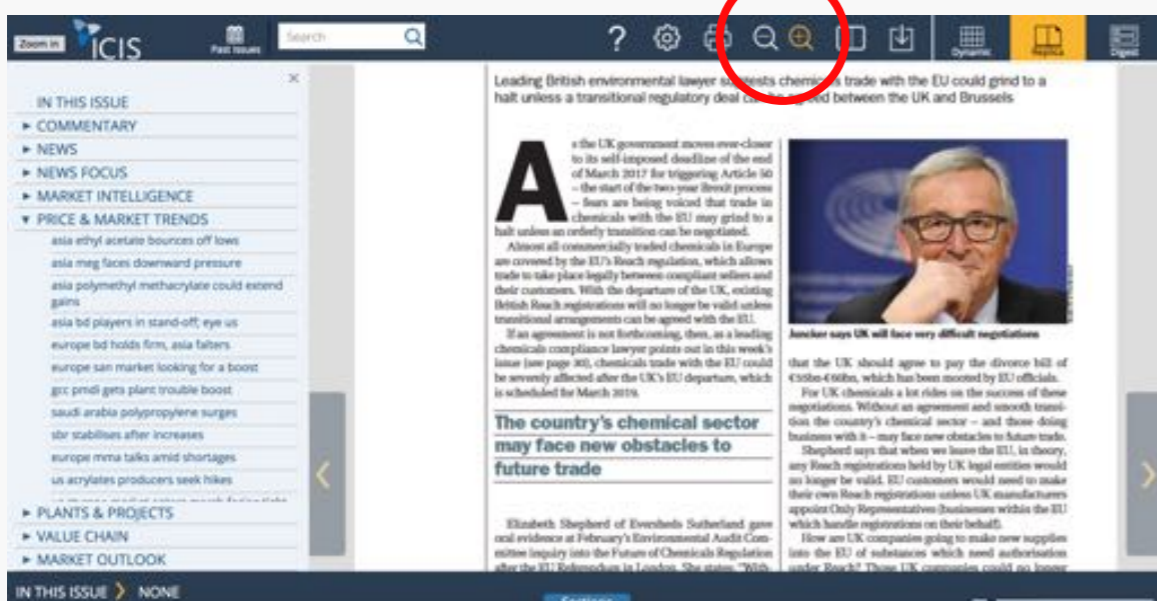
Zoom in ICIS Past issues Search ? Dynamic Replica Digest

×
IN THIS ISSUE
► COMMENTARY
► NEWS
► NEWS FOCUS
► MARKET INTELLIGENCE
▼ PRICE & MARKET TRENDS
asia ethyl acetate bounces off lows
asia meg faces downward pressure
asia polymethyl methacrylate could extend gains
asia bd players in stand-off; eye us
europe bd holds firm, asia falters
europe san market looking for a boost
gcc pmdi gets plant trouble boost
saudi arabia polypropylene surges
sbr stabilises after increases
europe mma talks amid shortages
us acrylates producers seek hikes
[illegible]
► PLANTS & PROJECTS
► VALUE CHAIN
► MARKET OUTLOOK

Leading British environmental lawyer s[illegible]ests chemic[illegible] trade with the EU could grind to a halt unless a transitional regulatory deal ca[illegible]ed between the UK and Brussels

As the UK government moves ever closer to its self-imposed deadline of the end of March 2017 for triggering Article 50 – the start of the two-year Brexit process – fears are being voiced that trade in chemicals with the EU may grind to a halt unless an orderly transition can be negotiated.

Almost all commercially traded chemicals in Europe are covered by the EU's Reach regulation, which allows trade to take place legally between compliant sellers and their customers. With the departure of the UK, existing British Reach registrations will no longer be valid unless transitional arrangements can be agreed with the EU.

If an agreement is not forthcoming, then, as a leading chemicals compliance lawyer points out in this week's issue (see page 30), chemicals trade with the EU could be severely affected after the UK's EU departure, which is scheduled for March 2019.

The country's chemical sector may face new obstacles to future trade

Elizabeth Shepherd of Eversheds Sutherland gave oral evidence at February's Environmental Audit Committee inquiry into the Future of Chemicals Regulation after the EU Referendum in London. She states: "With-

Juncker says UK will face very difficult negotiations

that the UK should agree to pay the divorce bill of €55bn-€60bn, which has been mooted by EU officials.

For UK chemicals a lot rides on the success of these negotiations. Without an agreement and smooth transition the country's chemical sector – and those doing business with it – may face new obstacles to future trade.

Shepherd says that when we leave the EU, in theory, any Reach registrations held by UK legal entities would no longer be valid. EU customers would need to make their own Reach registrations unless UK manufacturers appoint Only Representatives (businesses within the EU which handle registrations on their behalf).

How are UK companies going to make new supplies into the EU of substances which need authorisation under Reach? Those UK companies could no longer

IN THIS ISSUE › NONE
Sections